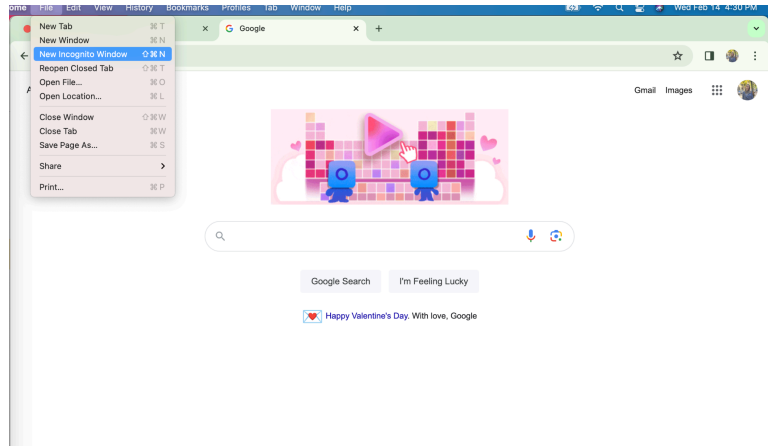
ome File Edit View History Bookmarks Profiles Tab Window Help

Wed Feb 14 4:30 PM

New Tab ⌘T
New Window ⌘N
New Incognito Window ⇧⌘N
Reopen Closed Tab ⇧⌘T
Open File... ⌘O
Open Location... ⌘L
Close Window ⇧⌘W
Close Tab ⌘W
Save Page As... ⌘S
Share
Print... ⌘P

Google

A

Gmail Images

Google Search I'm Feeling Lucky

Happy Valentine's Day. With love, Google